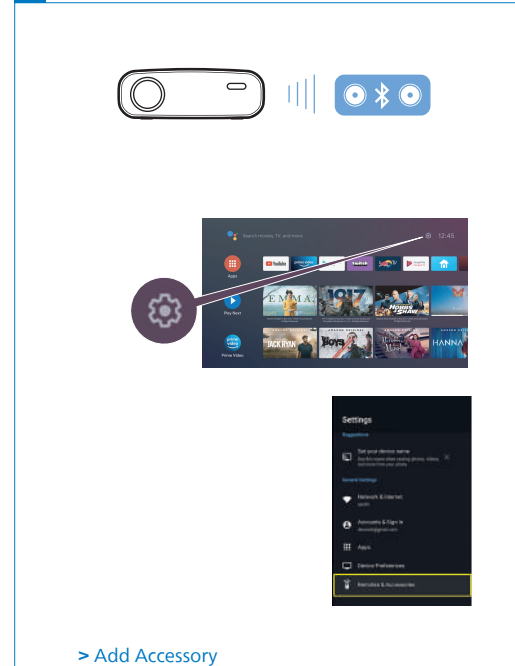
Search movies, TV and more

12:45

Apps

Play Next

Prime Video

EMMA.

1917

HOBBS & SHAW

JACK RYAN

The Boys

HANNA

Settings

Suggestions

Set your device name

General Settings

Network & Internet

Accounts & Sign In

Apps

Device Preferences

Remotes & Accessories

> Add Accessory